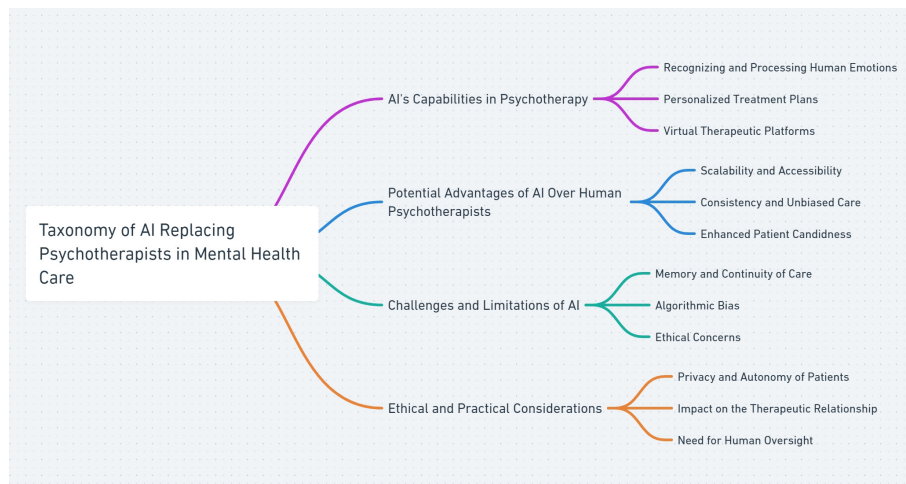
Taxonomy of AI Replacing Psychotherapists in Mental Health Care

AI's Capabilities in Psychotherapy

Recognizing and Processing Human Emotions

Personalized Treatment Plans

Virtual Therapeutic Platforms

Potential Advantages of AI Over Human Psychotherapists

Scalability and Accessibility

Consistency and Unbiased Care

Enhanced Patient Candidness

Challenges and Limitations of AI

Memory and Continuity of Care

Algorithmic Bias

Ethical Concerns

Ethical and Practical Considerations

Privacy and Autonomy of Patients

Impact on the Therapeutic Relationship

Need for Human Oversight